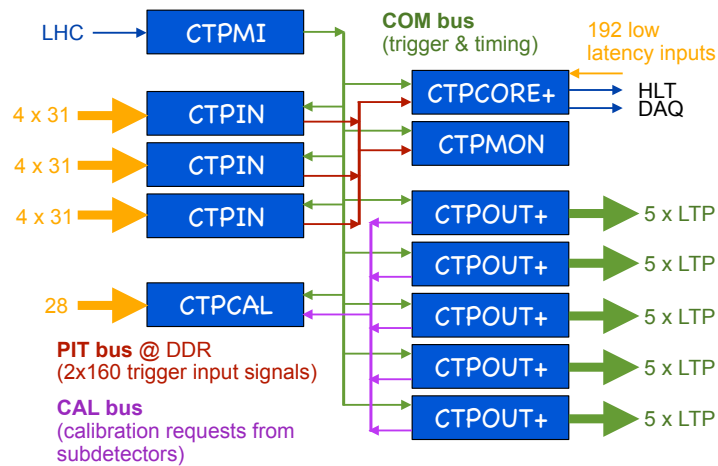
LHC

CTPMI

COM bus
(trigger & timing)

192 low latency inputs

CTPCORE+

HLT
DAQ

4 x 31

CTPIN

CTPMON

4 x 31

CTPIN

4 x 31

CTPIN

CTPOUT+

5 x LTP

CTPOUT+

5 x LTP

28

CTPCAL

CTPOUT+

5 x LTP

PIT bus @ DDR
(2x160 trigger input signals)

CTPOUT+

5 x LTP

CAL bus
(calibration requests from subdetectors)

CTPOUT+

5 x LTP